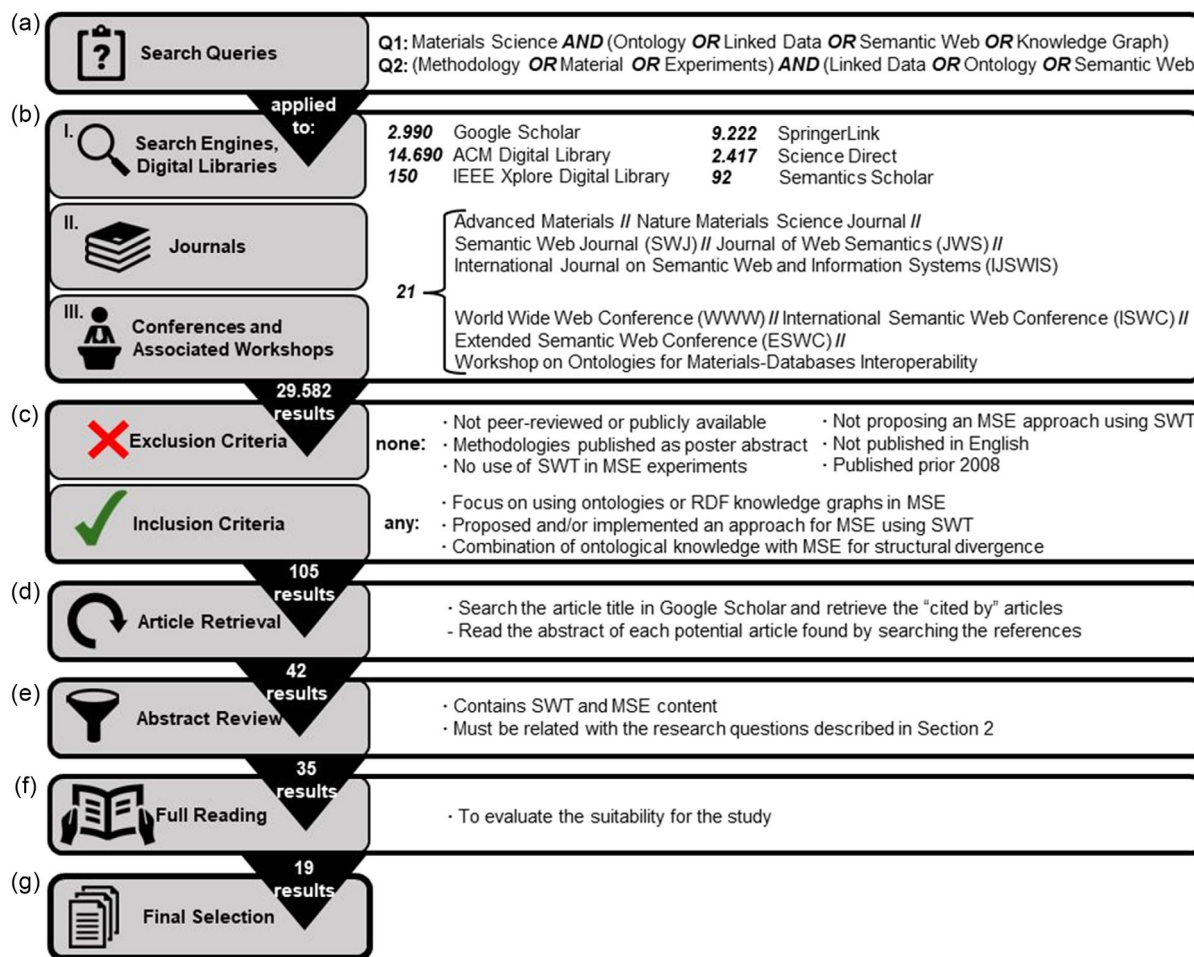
(a)
Search Queries
Q1: Materials Science AND (Ontology OR Linked Data OR Semantic Web OR Knowledge Graph)
Q2: (Methodology OR Material OR Experiments) AND (Linked Data OR Ontology OR Semantic Web

applied to:

(b)
I. Search Engines, Digital Libraries
2.990 Google Scholar
14.690 ACM Digital Library
150 IEEE Xplore Digital Library
9.222 SpringerLink
2.417 Science Direct
92 Semantics Scholar

II. Journals
III. Conferences and Associated Workshops
21
Advanced Materials // Nature Materials Science Journal //
Semantic Web Journal (SWJ) // Journal of Web Semantics (JWS) //
International Journal on Semantic Web and Information Systems (IJSWIS)

World Wide Web Conference (WWW) // International Semantic Web Conference (ISWC) //
Extended Semantic Web Conference (ESWC) //
Workshop on Ontologies for Materials-Databases Interoperability

29.582 results

(c)
Exclusion Criteria
none:
· Not peer-reviewed or publicly available
· Methodologies published as poster abstract
· No use of SWT in MSE experiments
· Not proposing an MSE approach using SWT
· Not published in English
· Published prior 2008

Inclusion Criteria
any:
· Focus on using ontologies or RDF knowledge graphs in MSE
· Proposed and/or implemented an approach for MSE using SWT
· Combination of ontological knowledge with MSE for structural divergence

105 results

(d)
Article Retrieval
· Search the article title in Google Scholar and retrieve the "cited by" articles
- Read the abstract of each potential article found by searching the references

42 results

(e)
Abstract Review
· Contains SWT and MSE content
· Must be related with the research questions described in Section 2

35 results

(f)
Full Reading
· To evaluate the suitability for the study

19 results

(g)
Final Selection